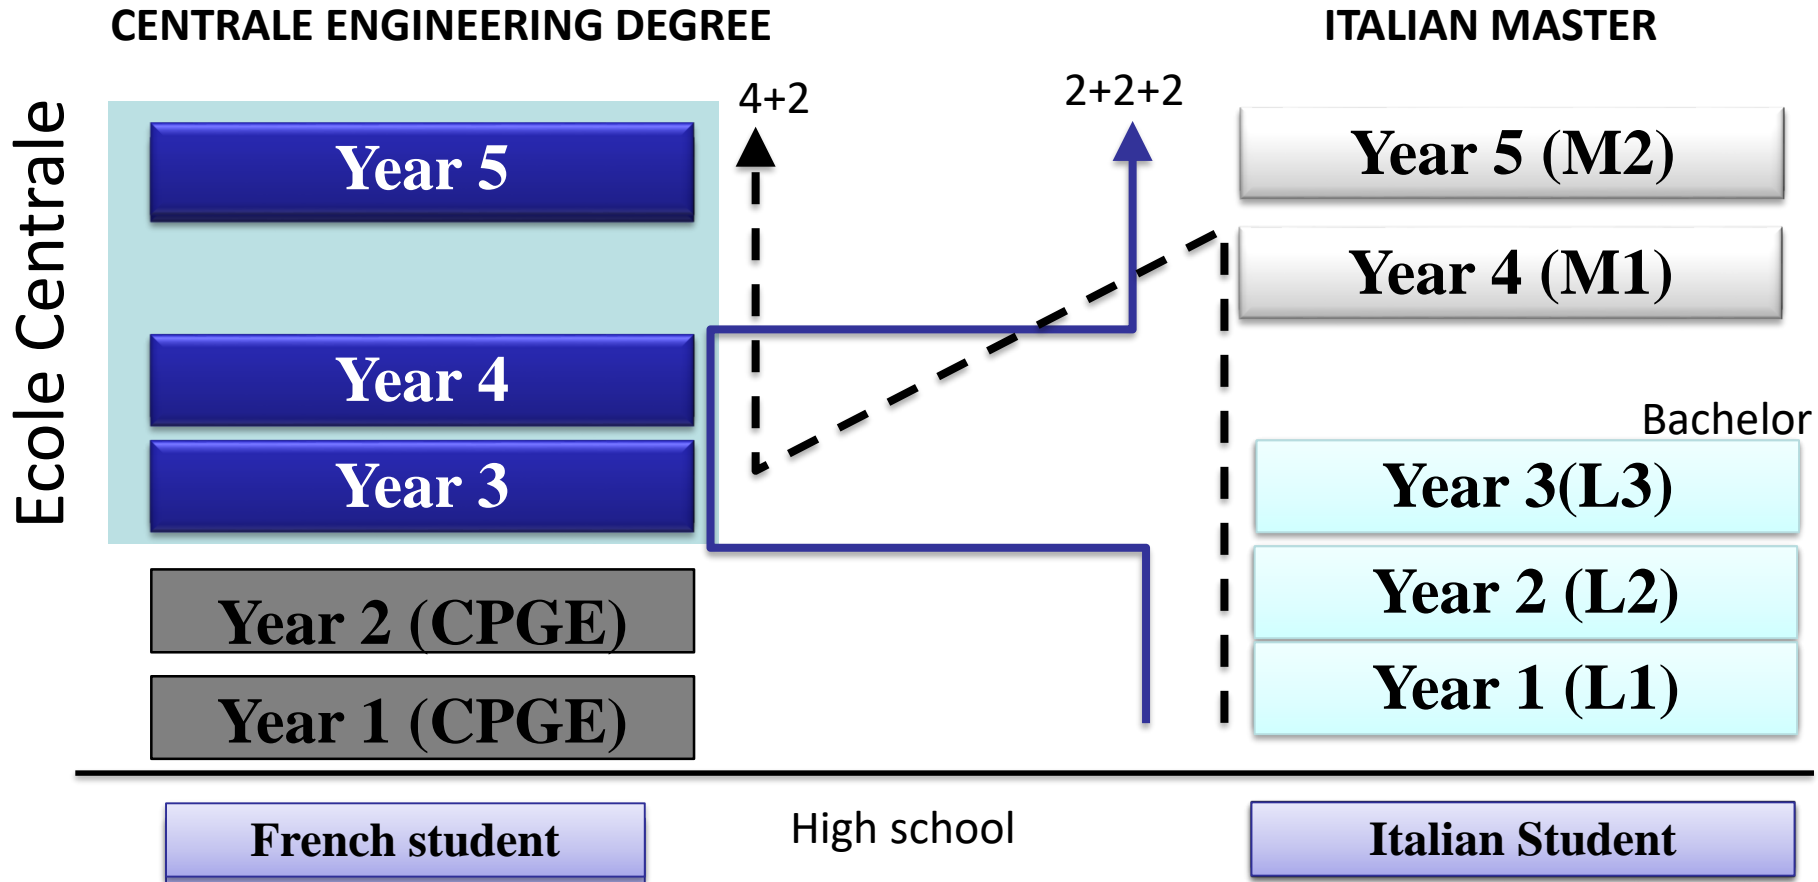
CENTRALE ENGINEERING DEGREE

ITALIAN MASTER

Ecole Centrale

Year 5

Year 4

Year 3

Year 2 (CPGE)

Year 1 (CPGE)

4+2

2+2+2

Year 5 (M2)

Year 4 (M1)

Bachelor

Year 3(L3)

Year 2 (L2)

Year 1 (L1)

French student

High school

Italian Student